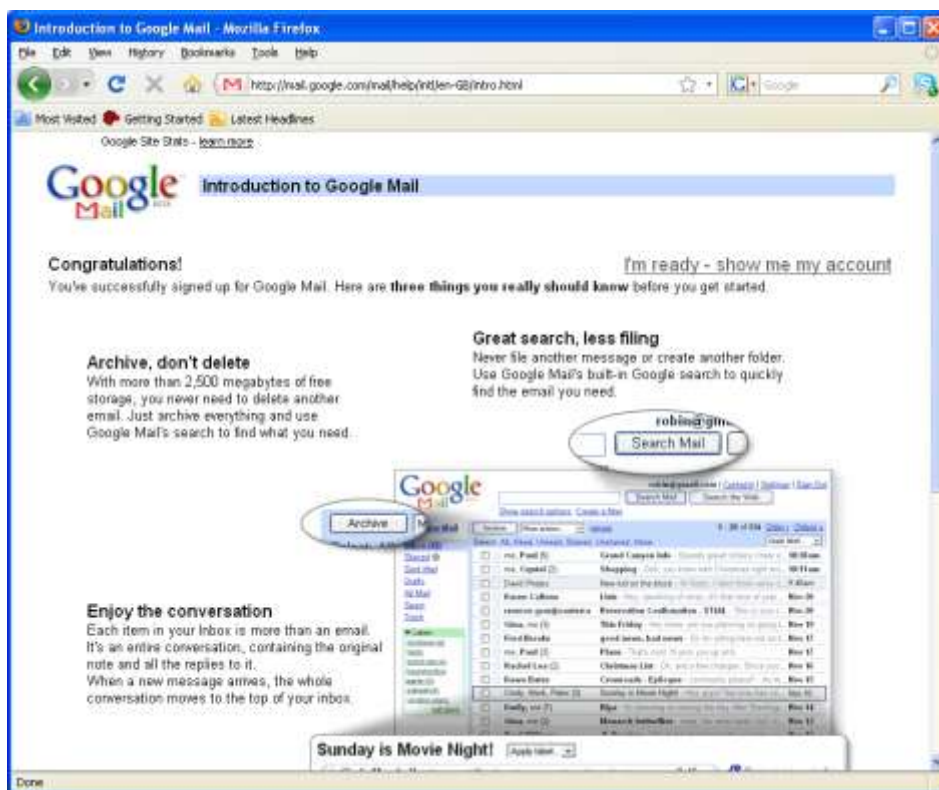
Introduction to Google Mail - Mozilla Firefox

File Edit View History Bookmarks Tools Help

http://mail.google.com/mail/help/intl/en-GB/intro.html

Google

Most Visited Getting Started Latest Headlines

Google Site Stats - learn more

Google Mail

Introduction to Google Mail

Congratulations!

I'm ready - show me my account

You've successfully signed up for Google Mail. Here are **three things you really should know** before you get started.

Great search, less filing
Never file another message or create another folder. Use Google Mail's built-in Google search to quickly find the email you need.

Archive, don't delete
With more than 2,500 megabytes of free storage, you never need to delete another email. Just archive everything and use Google Mail's search to find what you need.

Search Mail

Archive

Enjoy the conversation
Each item in your Inbox is more than an email. It's an entire conversation, containing the original note and all the replies to it.
When a new message arrives, the whole conversation moves to the top of your inbox.

Sunday is Movie Night!

Done